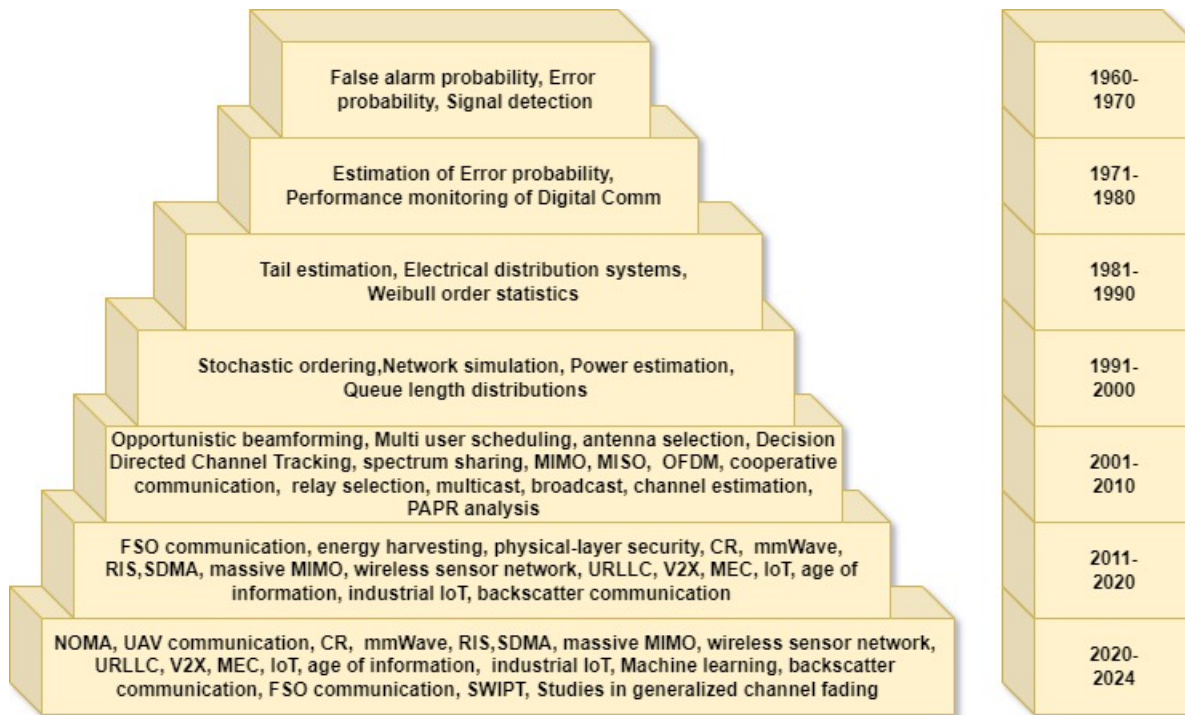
False alarm probability, Error probability, Signal detection

Estimation of Error probability, Performance monitoring of Digital Comm

Tail estimation, Electrical distribution systems, Weibull order statistics

Stochastic ordering,Network simulation, Power estimation, Queue length distributions

Opportunistic beamforming, Multi user scheduling, antenna selection, Decision Directed Channel Tracking, spectrum sharing, MIMO, MISO, OFDM, cooperative communication, relay selection, multicast, broadcast, channel estimation, PAPR analysis

FSO communication, energy harvesting, physical-layer security, CR, mmWave, RIS,SDMA, massive MIMO, wireless sensor network, URLLC, V2X, MEC, IoT, age of information, industrial IoT, backscatter communication

NOMA, UAV communication, CR, mmWave, RIS,SDMA, massive MIMO, wireless sensor network, URLLC, V2X, MEC, IoT, age of information, industrial IoT, Machine learning, backscatter communication, FSO communication, SWIPT, Studies in generalized channel fading

1960-1970

1971-1980

1981-1990

1991-2000

2001-2010

2011-2020

2020-2024